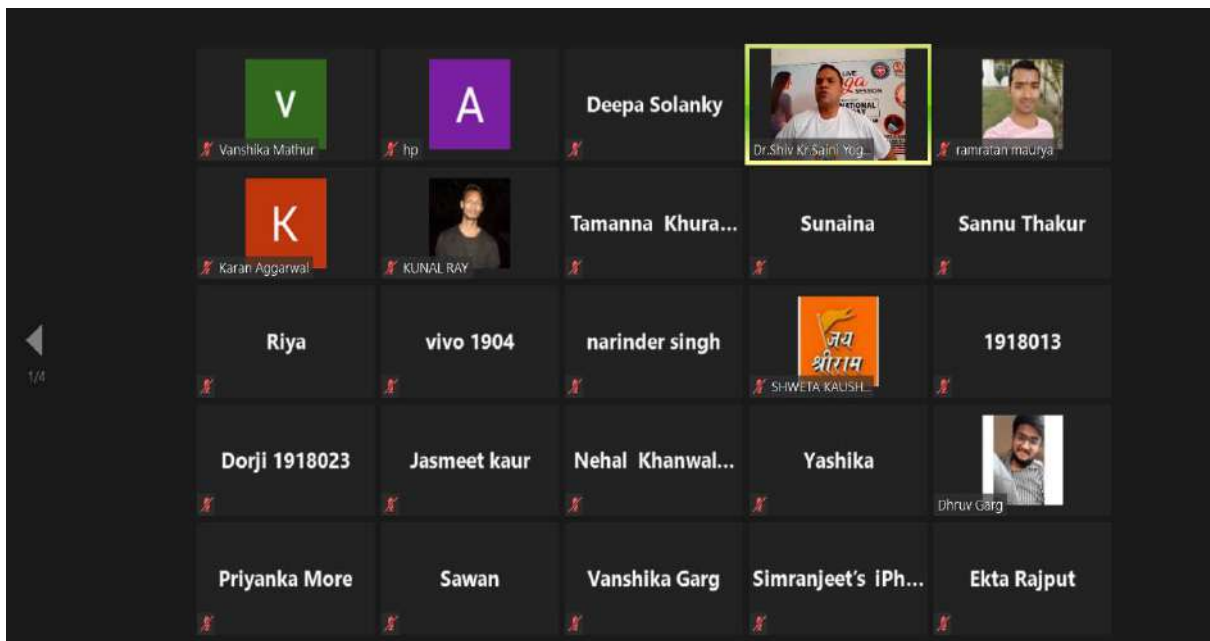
V
Vanshika Mathur

A
hp

Deepa Solanky

Dr.Shiv Kr.Saini Yog...

ramratan maurya

K
Karan Aggarwal

KUNAL RAY

Tamanna Khura...

Sunaina

Sannu Thakur

1/4

Riya

vivo 1904

narinder singh

जय श्रीराम
SHWETA KAUSH...

1918013

Dorji 1918023

Jasmeet kaur

Nehal Khanwal...

Yashika

Dhruv Garg

Priyanka More

Sawan

Vanshika Garg

Simranjeet's iPh...

Ekta Rajput